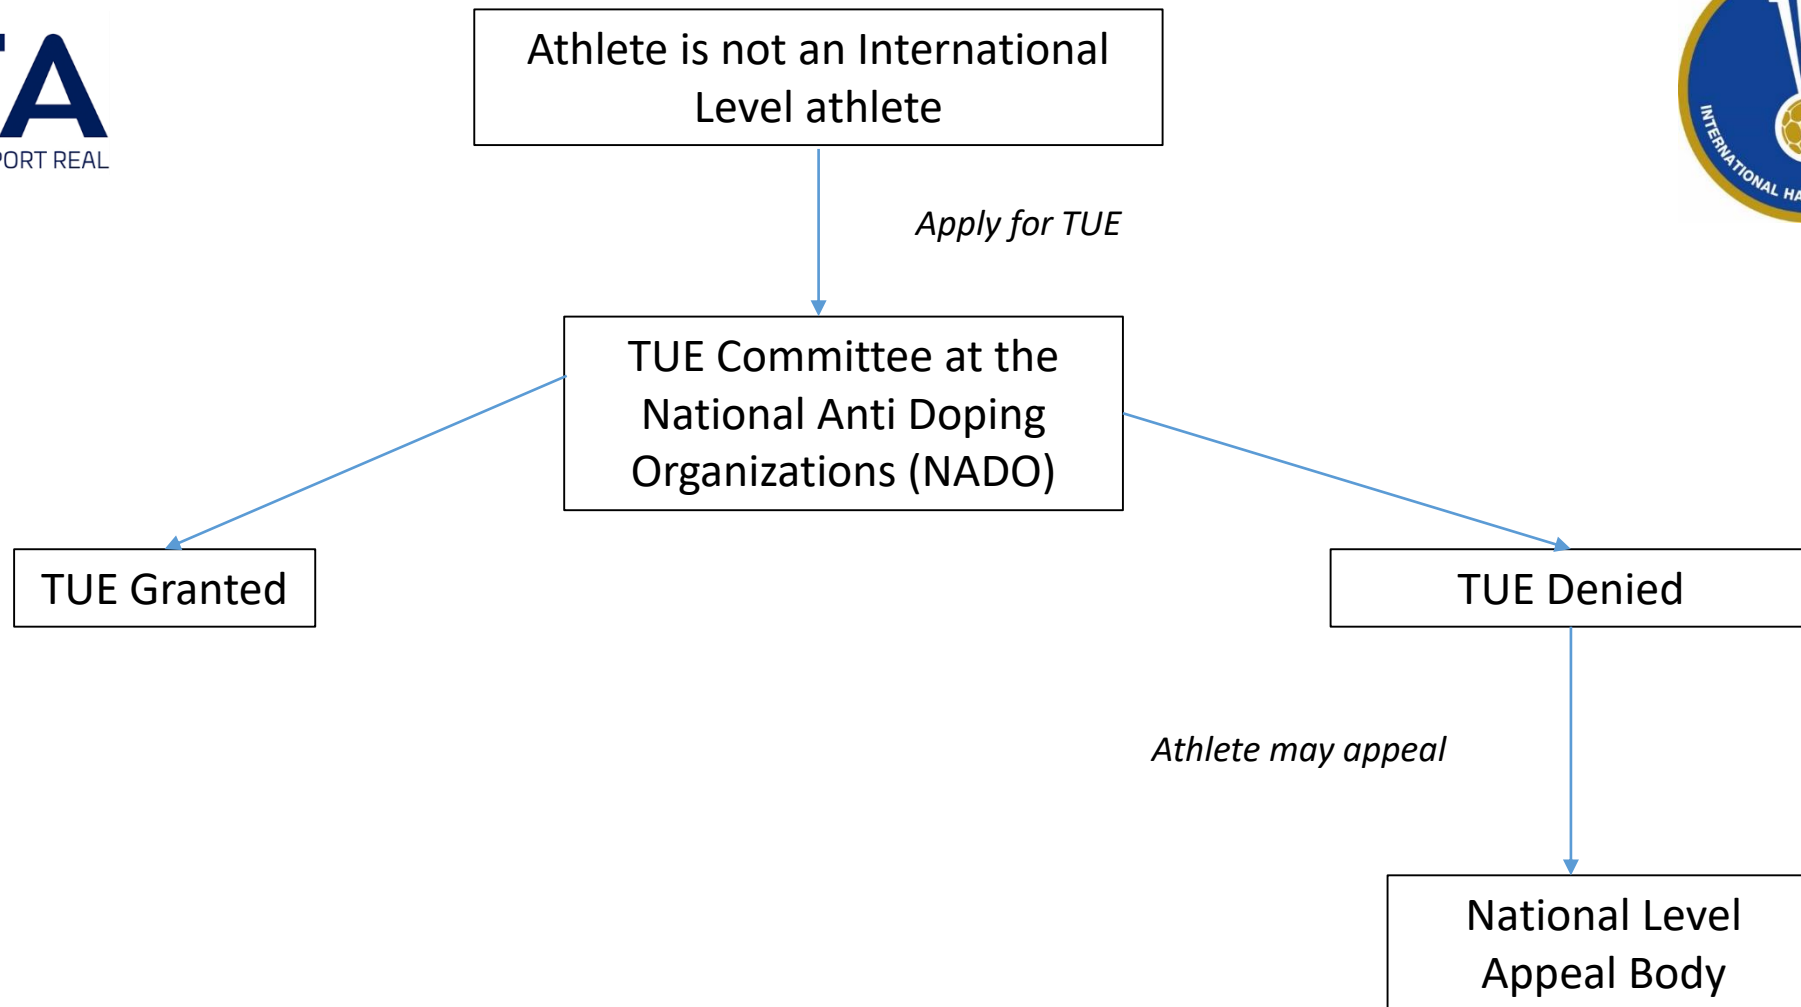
A
ORT REAL

INTERNATIONAL HA

Athlete is not an International Level athlete

Apply for TUE

TUE Committee at the National Anti Doping Organizations (NADO)

TUE Granted

TUE Denied

Athlete may appeal

National Level Appeal Body